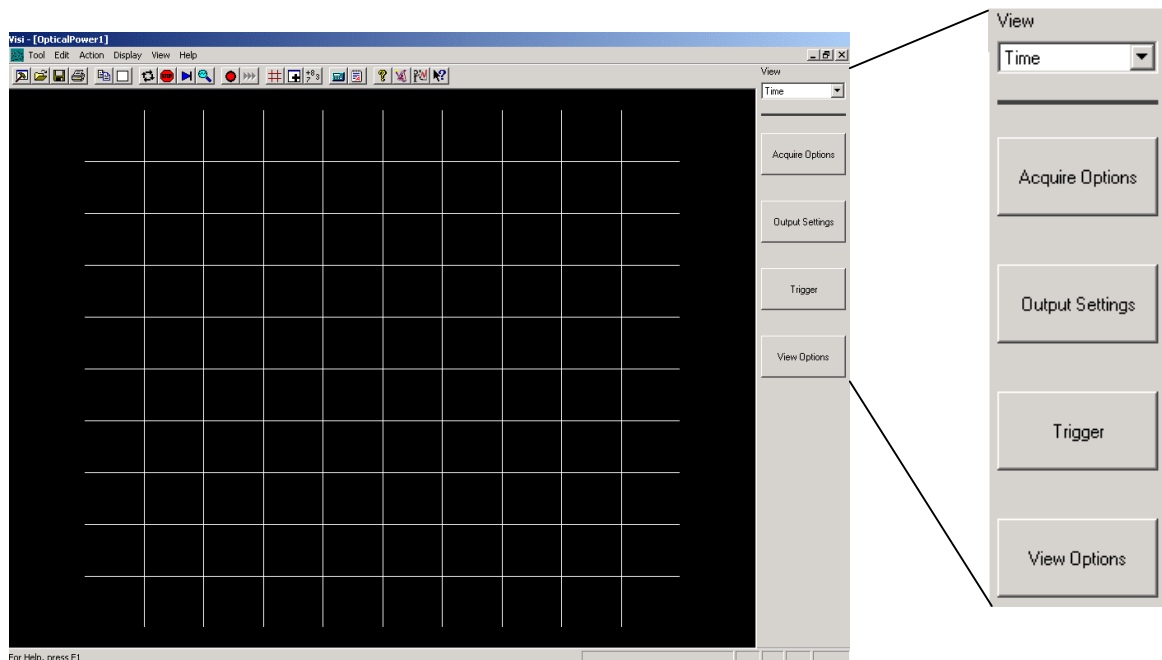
Visi - [OpticalPower1]

Tool Edit Action Display View Help

View

Time

Acquire Options

Output Settings

Trigger

View Options

For Help, press F1

View

Time

Acquire Options

Output Settings

Trigger

View Options